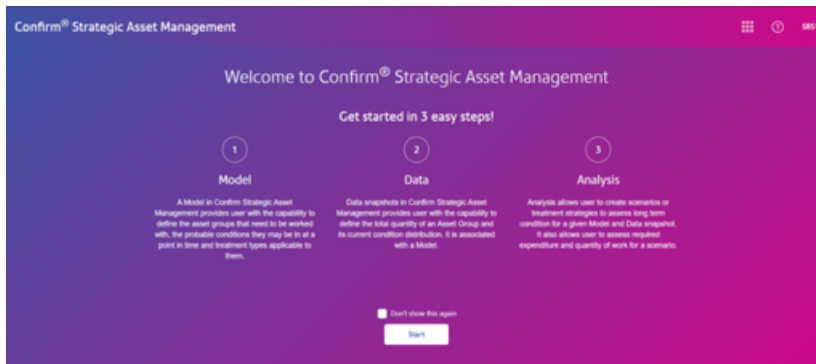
Confirm® Strategic Asset Management

SBS

Welcome to Confirm® Strategic Asset Management

Get started in 3 easy steps!

1

Model

A Model in Confirm Strategic Asset Management provides user with the capability to define the asset groups that need to be worked with, the probable conditions they may be in at a point in time and treatment types applicable to them.

2

Data

Data snapshots in Confirm Strategic Asset Management provides user with the capability to define the total quantity of an Asset Group and its current condition distribution. It is associated with a Model.

3

Analysis

Analysis allows user to create scenarios or treatment strategies to assess long term condition for a given Model and Data snapshot. It also allows user to assess required expenditure and quantity of work for a scenario.

Don't show this again

Start